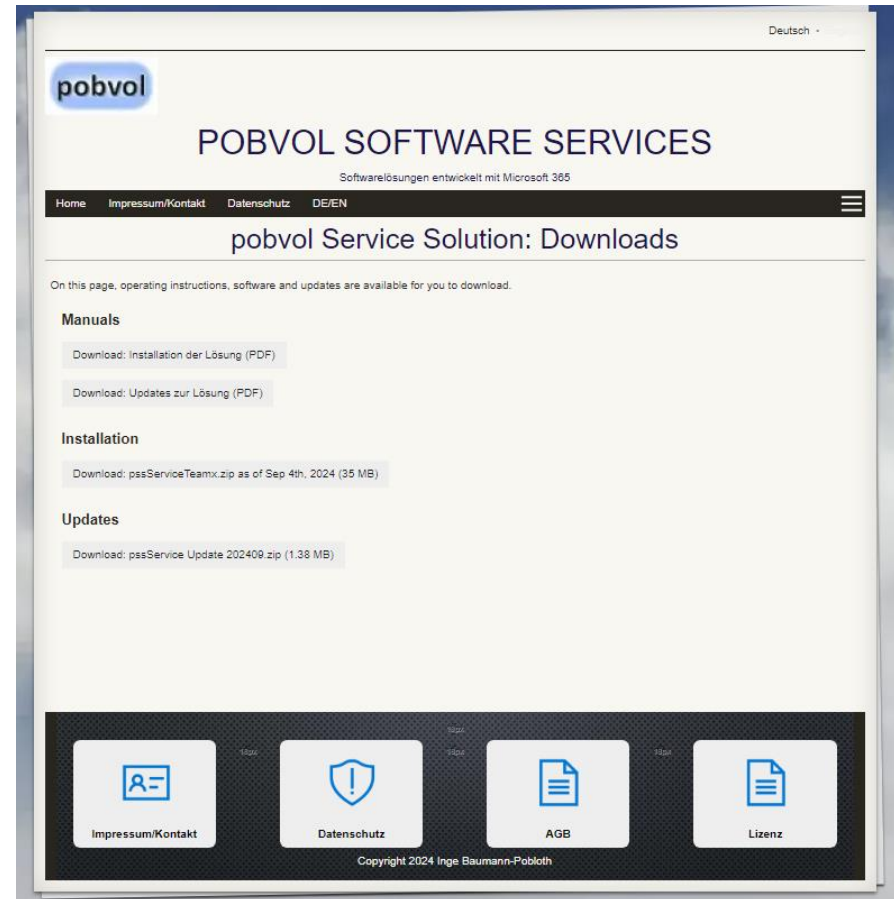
Deutsch ·

pobvol

POBVOL SOFTWARE SERVICES

Softwarelösungen entwickelt mit Microsoft 365

Home Impressum/Kontakt Datenschutz DE/EN

pobvol Service Solution: Downloads

On this page, operating instructions, software and updates are available for you to download.

Manuals

Download: Installation der Lösung (PDF)

Download: Updates zur Lösung (PDF)

Installation

Download: pssServiceTeamx.zip as of Sep 4th, 2024 (35 MB)

Updates

Download: pssService Update 202409.zip (1.38 MB)

Impressum/Kontakt

Datenschutz

AGB

Lizenz

Copyright 2024 Inge Baumann-Pobloth